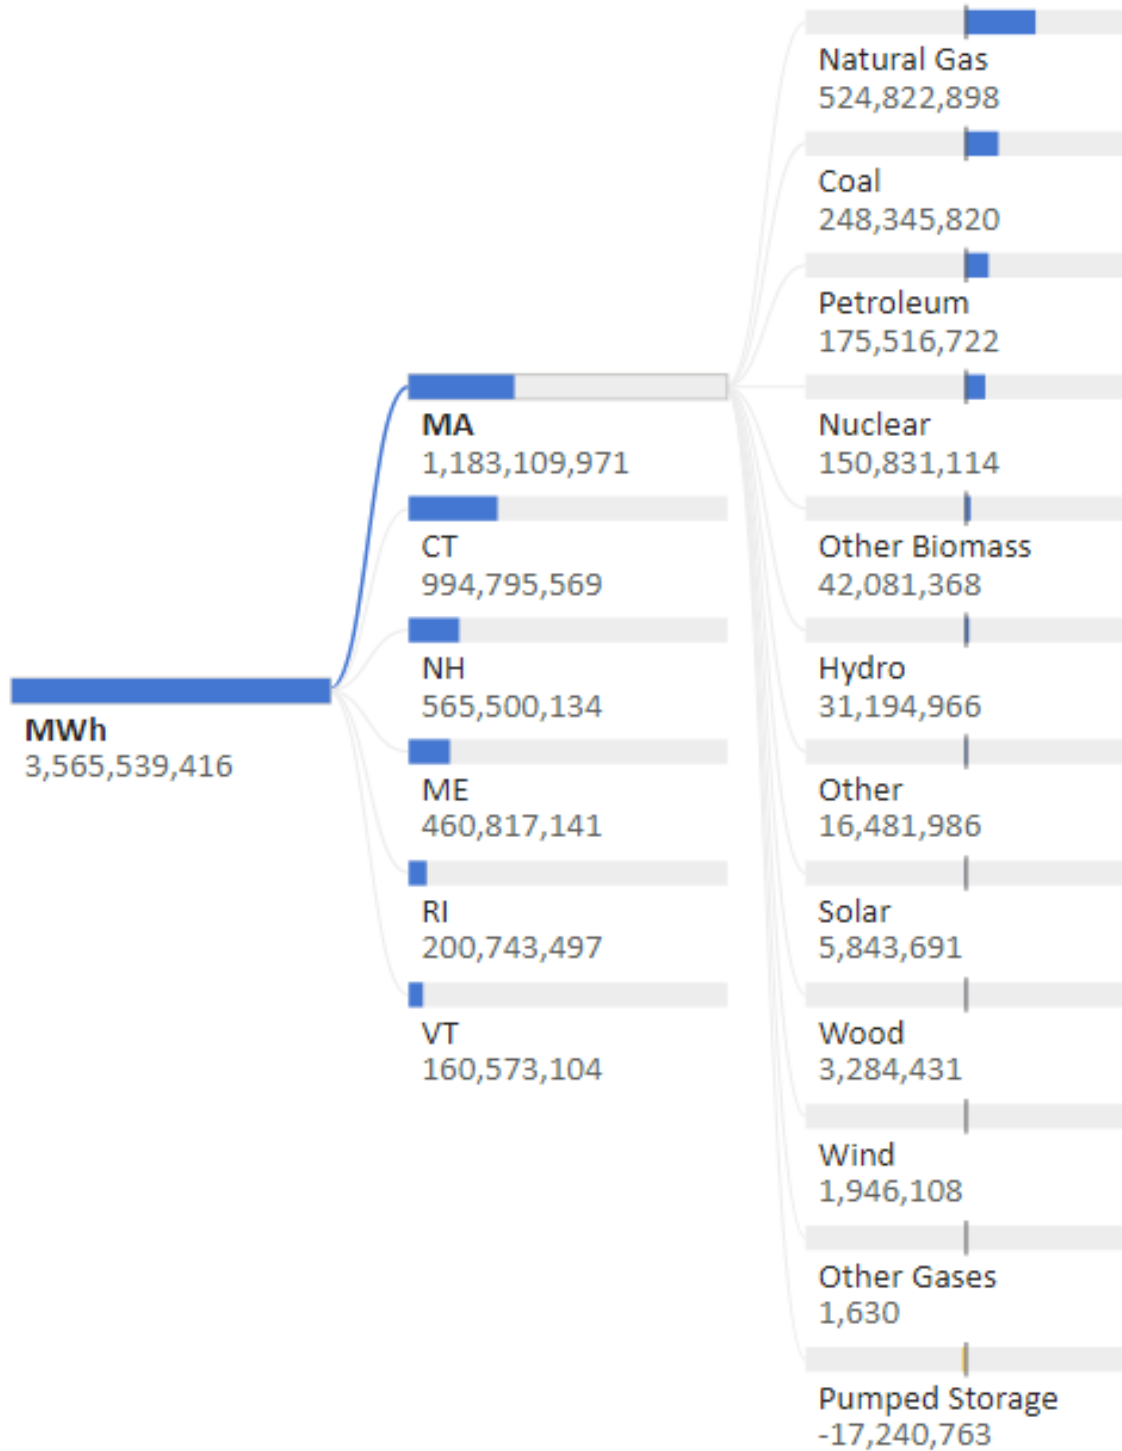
MWh
3,565,539,416

MA
1,183,109,971

CT
994,795,569

NH
565,500,134

ME
460,817,141

RI
200,743,497

VT
160,573,104

Natural Gas
524,822,898

Coal
248,345,820

Petroleum
175,516,722

Nuclear
150,831,114

Other Biomass
42,081,368

Hydro
31,194,966

Other
16,481,986

Solar
5,843,691

Wood
3,284,431

Wind
1,946,108

Other Gases
1,630

Pumped Storage
-17,240,763